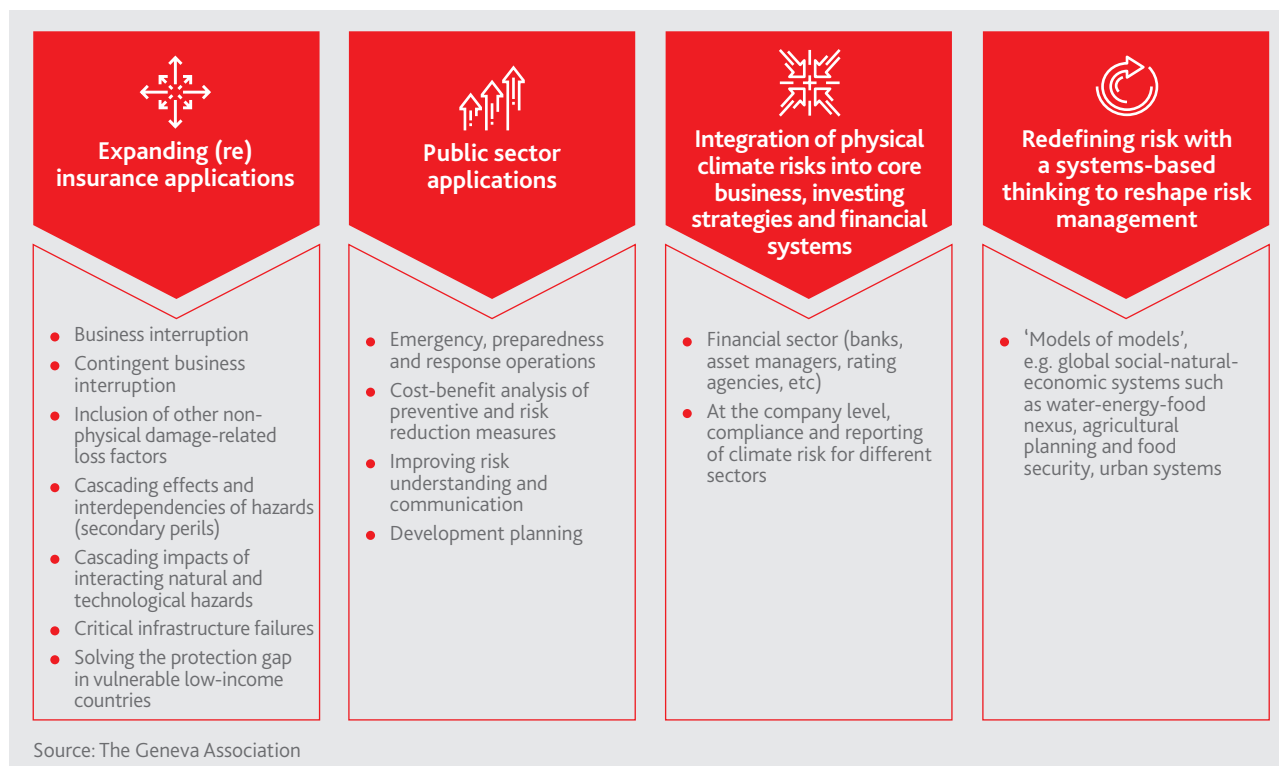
Expanding (re) insurance applications

- Business interruption
- Contingent business interruption
- Inclusion of other non-physical damage-related loss factors
- Cascading effects and interdependencies of hazards (secondary perils)
- Cascading impacts of interacting natural and technological hazards
- Critical infrastructure failures
- Solving the protection gap in vulnerable low-income countries

Public sector applications

- Emergency, preparedness and response operations
- Cost-benefit analysis of preventive and risk reduction measures
- Improving risk understanding and communication
- Development planning

Integration of physical climate risks into core business, investing strategies and financial systems

- Financial sector (banks, asset managers, rating agencies, etc)
- At the company level, compliance and reporting of climate risk for different sectors

Redefining risk with a systems-based thinking to reshape risk management

- 'Models of models', e.g. global social-natural-economic systems such as water-energy-food nexus, agricultural planning and food security, urban systems

Source: The Geneva Association